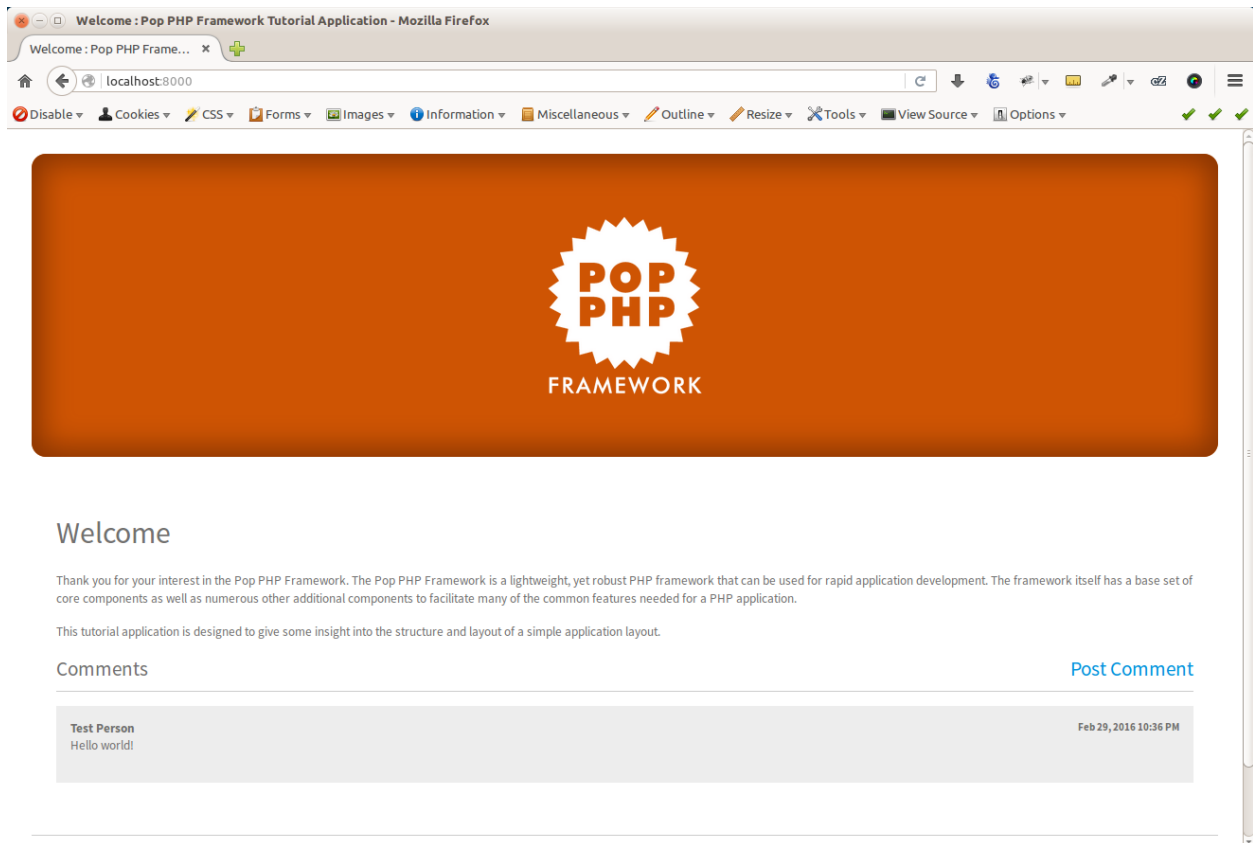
Welcome : Pop PHP Framework Tutorial Application - Mozilla Firefox

Welcome : Pop PHP Frame... ×

localhost:8000

Disable Cookies CSS Forms Images Information Miscellaneous Outline Resize Tools View Source Options

POP PHP

FRAMEWORK

Welcome

Thank you for your interest in the Pop PHP Framework. The Pop PHP Framework is a lightweight, yet robust PHP framework that can be used for rapid application development. The framework itself has a base set of core components as well as numerous other additional components to facilitate many of the common features needed for a PHP application.

This tutorial application is designed to give some insight into the structure and layout of a simple application layout.

Comments

Post Comment

Test Person
Hello world!

Feb 29, 2016 10:36 PM